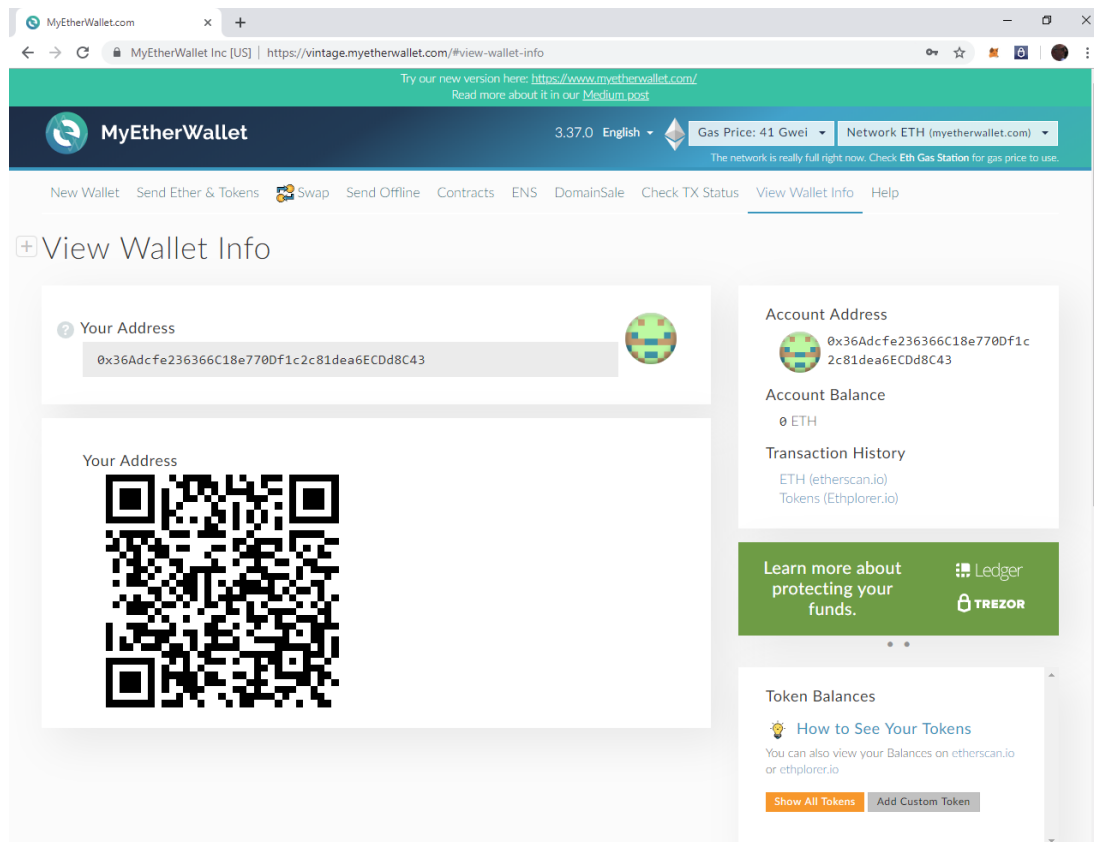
MyEtherWallet.com

MyEtherWallet Inc [US] | https://vintage.myetherwallet.com/#view-wallet-info

Try our new version here: https://www.myetherwallet.com/
Read more about it in our Medium post

MyEtherWallet

3.37.0 English

Gas Price: 41 Gwei

Network ETH (myetherwallet.com)

The network is really full right now. Check Eth Gas Station for gas price to use.

New Wallet Send Ether & Tokens Swap Send Offline Contracts ENS DomainSale Check TX Status View Wallet Info Help

View Wallet Info

Your Address

0x36Adcfe236366C18e770Df1c2c81dea6ECDd8C43

Your Address

Account Address

0x36Adcfe236366C18e770Df1c2c81dea6ECDd8C43

Account Balance

0 ETH

Transaction History

ETH (etherscan.io)

Tokens (Ethplorer.io)

Learn more about protecting your funds.

Ledger

TREZOR

Token Balances

How to See Your Tokens

You can also view your Balances on etherscan.io or ethplorer.io

Show All Tokens Add Custom Token